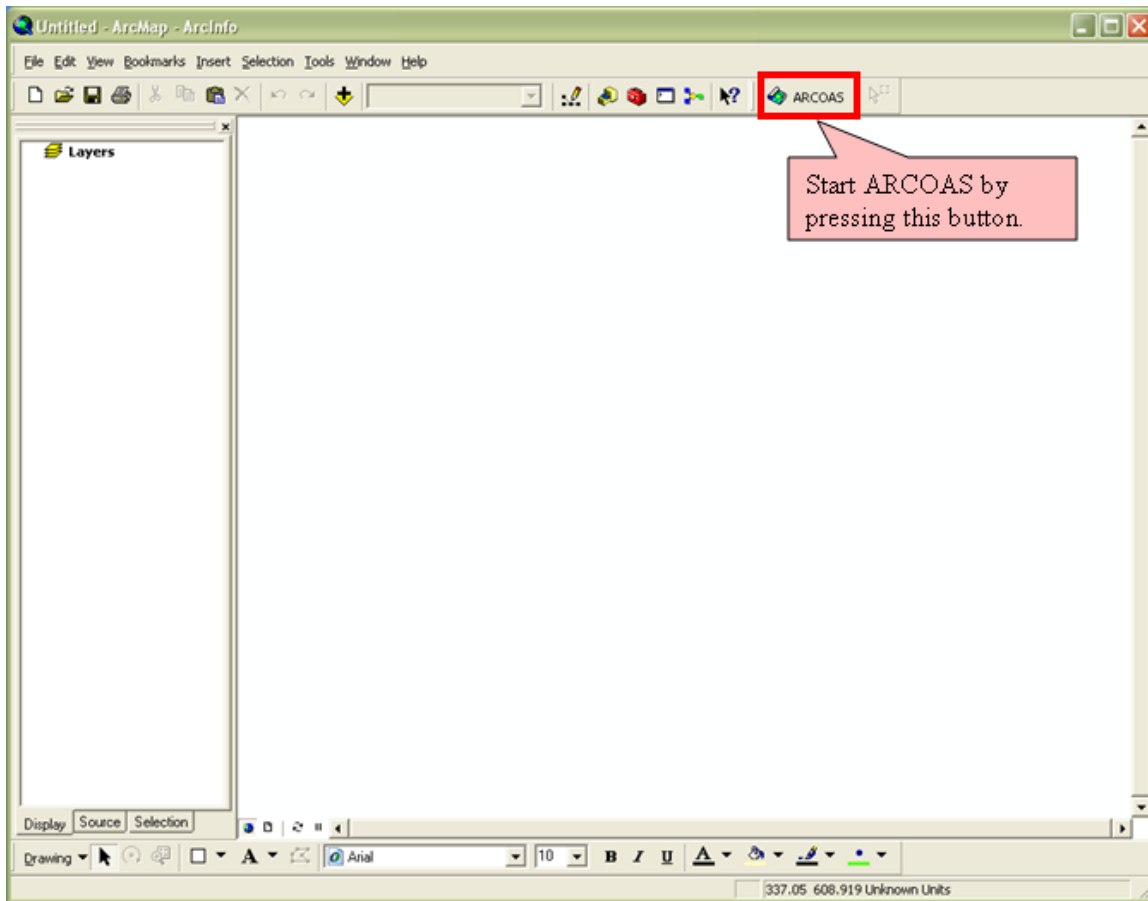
Untitled - ArcMap - ArcInfo

File Edit View Bookmarks Insert Selection Tools Window Help

ARCOAS

Start ARCOAS by pressing this button.

Layers

Display Source Selection

Drawing

Arial

10

B I U

A

337.05 608.919 Unknown Units